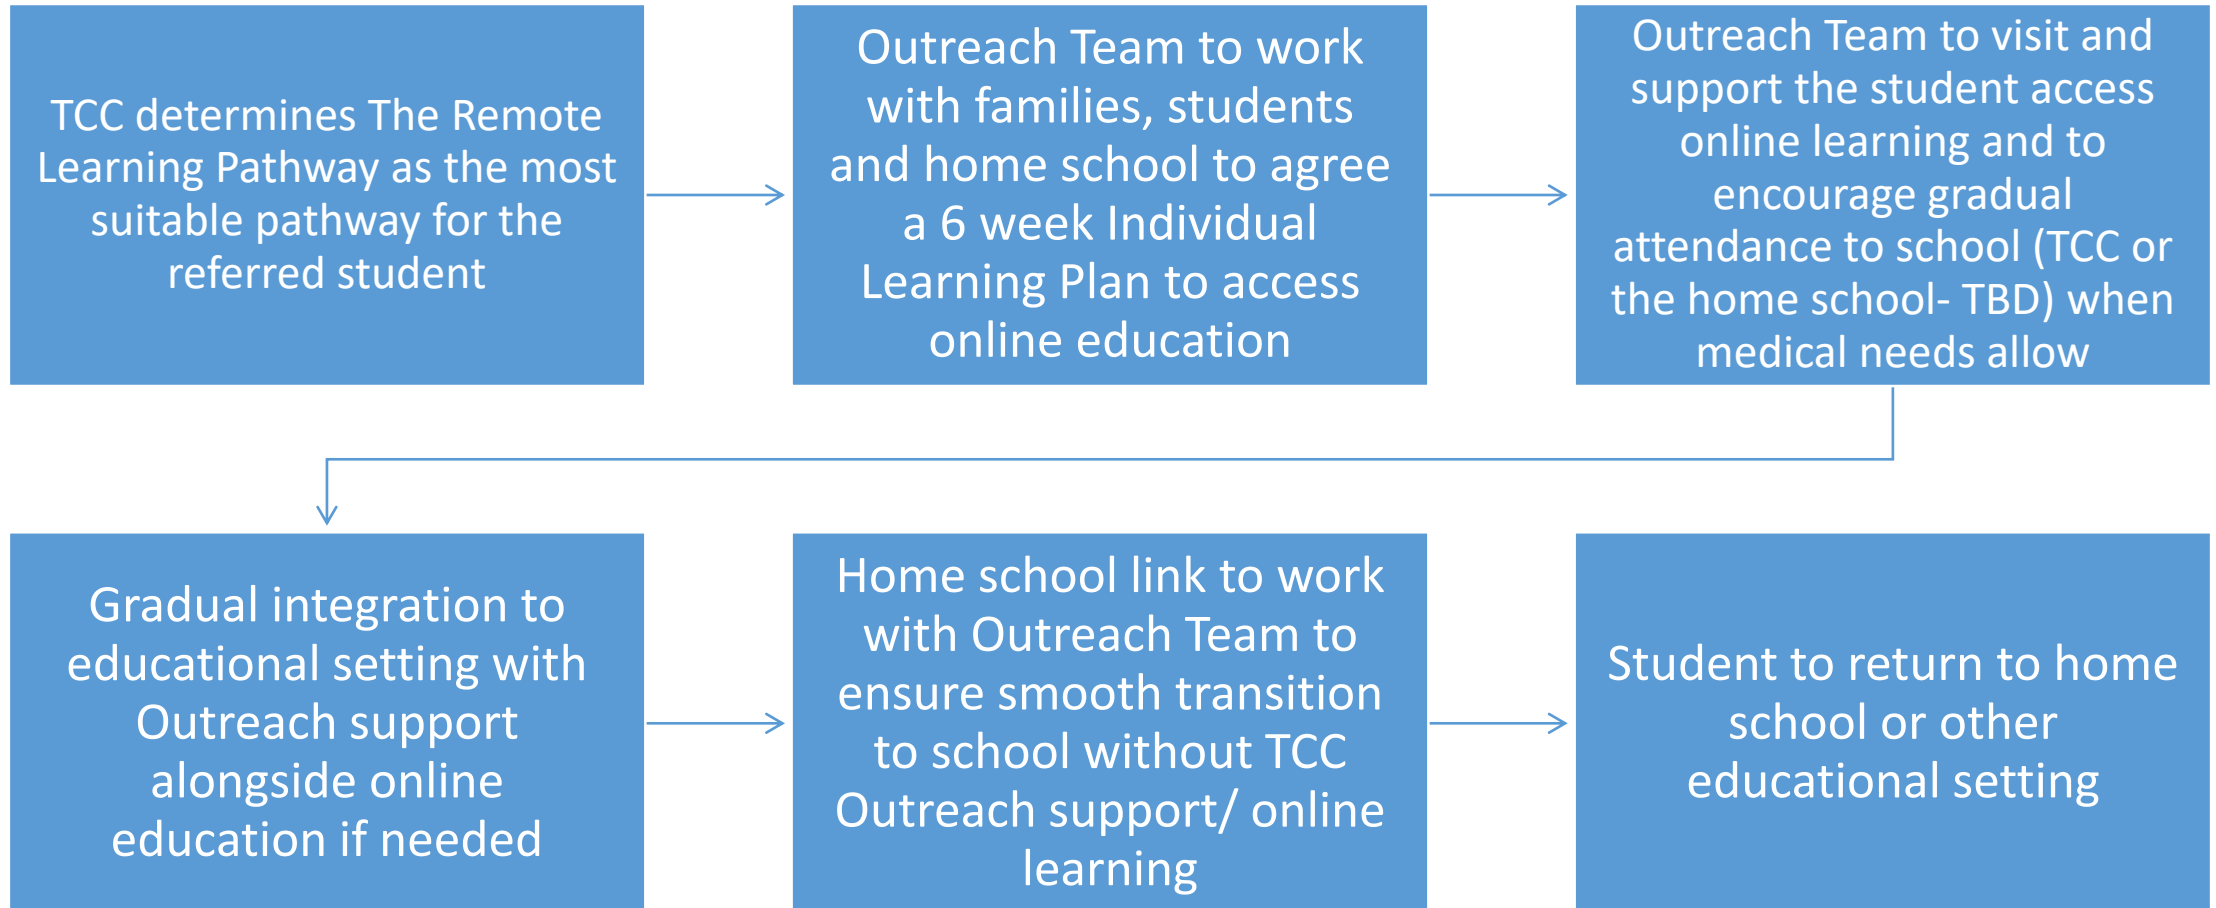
TCC determines The Remote Learning Pathway as the most suitable pathway for the referred student

Outreach Team to work with families, students and home school to agree a 6 week Individual Learning Plan to access online education

Outreach Team to visit and support the student access online learning and to encourage gradual attendance to school (TCC or the home school- TBD) when medical needs allow

Gradual integration to educational setting with Outreach support alongside online education if needed

Home school link to work with Outreach Team to ensure smooth transition to school without TCC Outreach support/ online learning

Student to return to home school or other educational setting